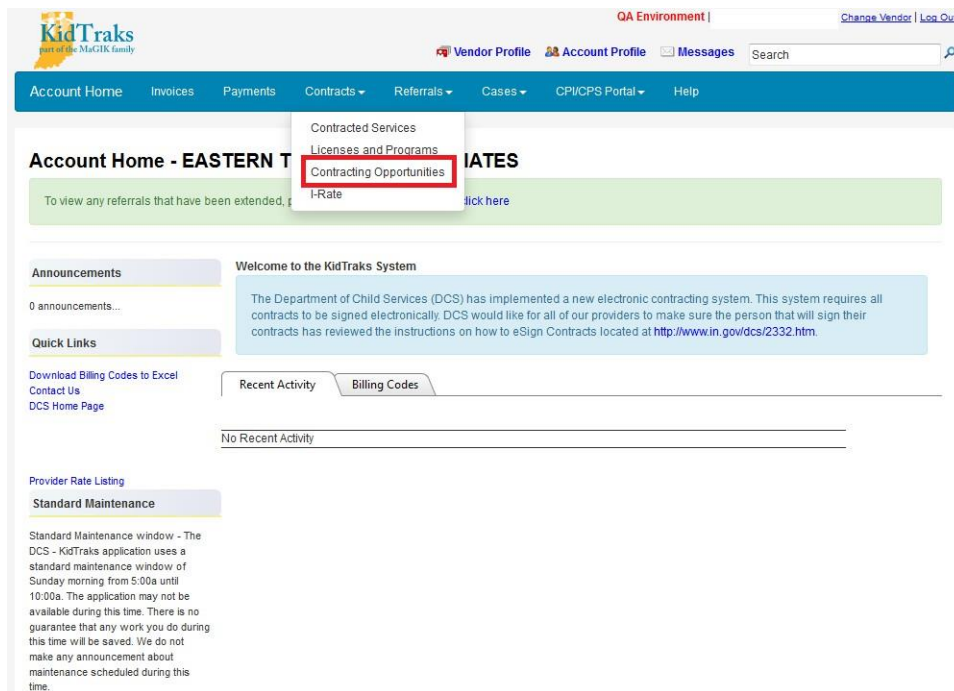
KidTraks
part of the MaGIK family

QA Environment | Change Vendor | Log Ou

Vendor Profile Account Profile Messages Search

Account Home Invoices Payments Contracts Referrals Cases CPI/CPS Portal Help

Contracted Services
Licenses and Programs
Contracting Opportunities
I-Rate

Account Home - EASTERN T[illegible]IATES

To view any referrals that have been extended, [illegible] click here

Announcements

0 announcements...

Quick Links

Download Billing Codes to Excel
Contact Us
DCS Home Page

Provider Rate Listing

Standard Maintenance

Standard Maintenance window - The DCS - KidTraks application uses a standard maintenance window of Sunday morning from 5:00a until 10:00a. The application may not be available during this time. There is no guarantee that any work you do during this time will be saved. We do not make any announcement about maintenance scheduled during this time.

Welcome to the KidTraks System

The Department of Child Services (DCS) has implemented a new electronic contracting system. This system requires all contracts to be signed electronically. DCS would like for all of our providers to make sure the person that will sign their contracts has reviewed the instructions on how to eSign Contracts located at http://www.in.gov/dcs/2332.htm.

Recent Activity Billing Codes

No Recent Activity